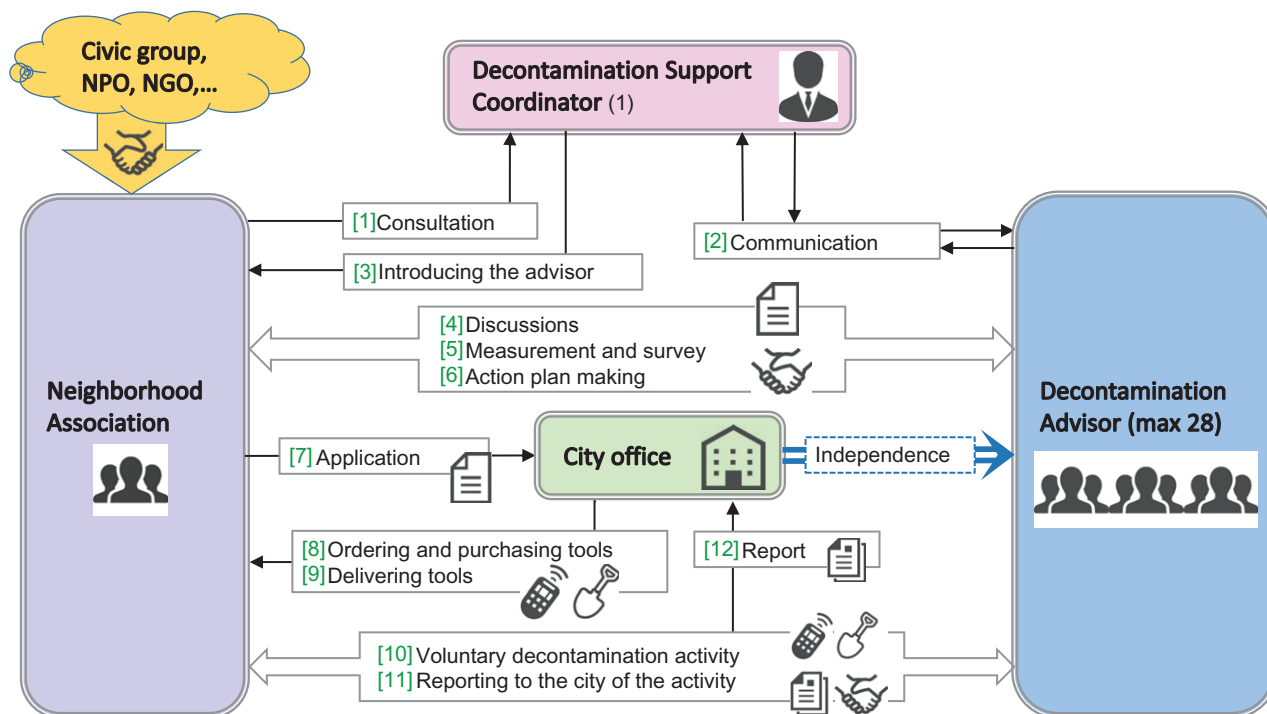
Civic group, NPO, NGO,...

Decontamination Support Coordinator (1)

[1]Consultation

[2] Communication

[3]Introducing the advisor

[4]Discussions
[5]Measurement and survey
[6]Action plan making

Neighborhood Association

Decontamination Advisor (max 28)

[7] Application

City office

Independence

[8]Ordering and purchasing tools
[9]Delivering tools

[12]Report

[10]Voluntary decontamination activity
[11]Reporting to the city of the activity